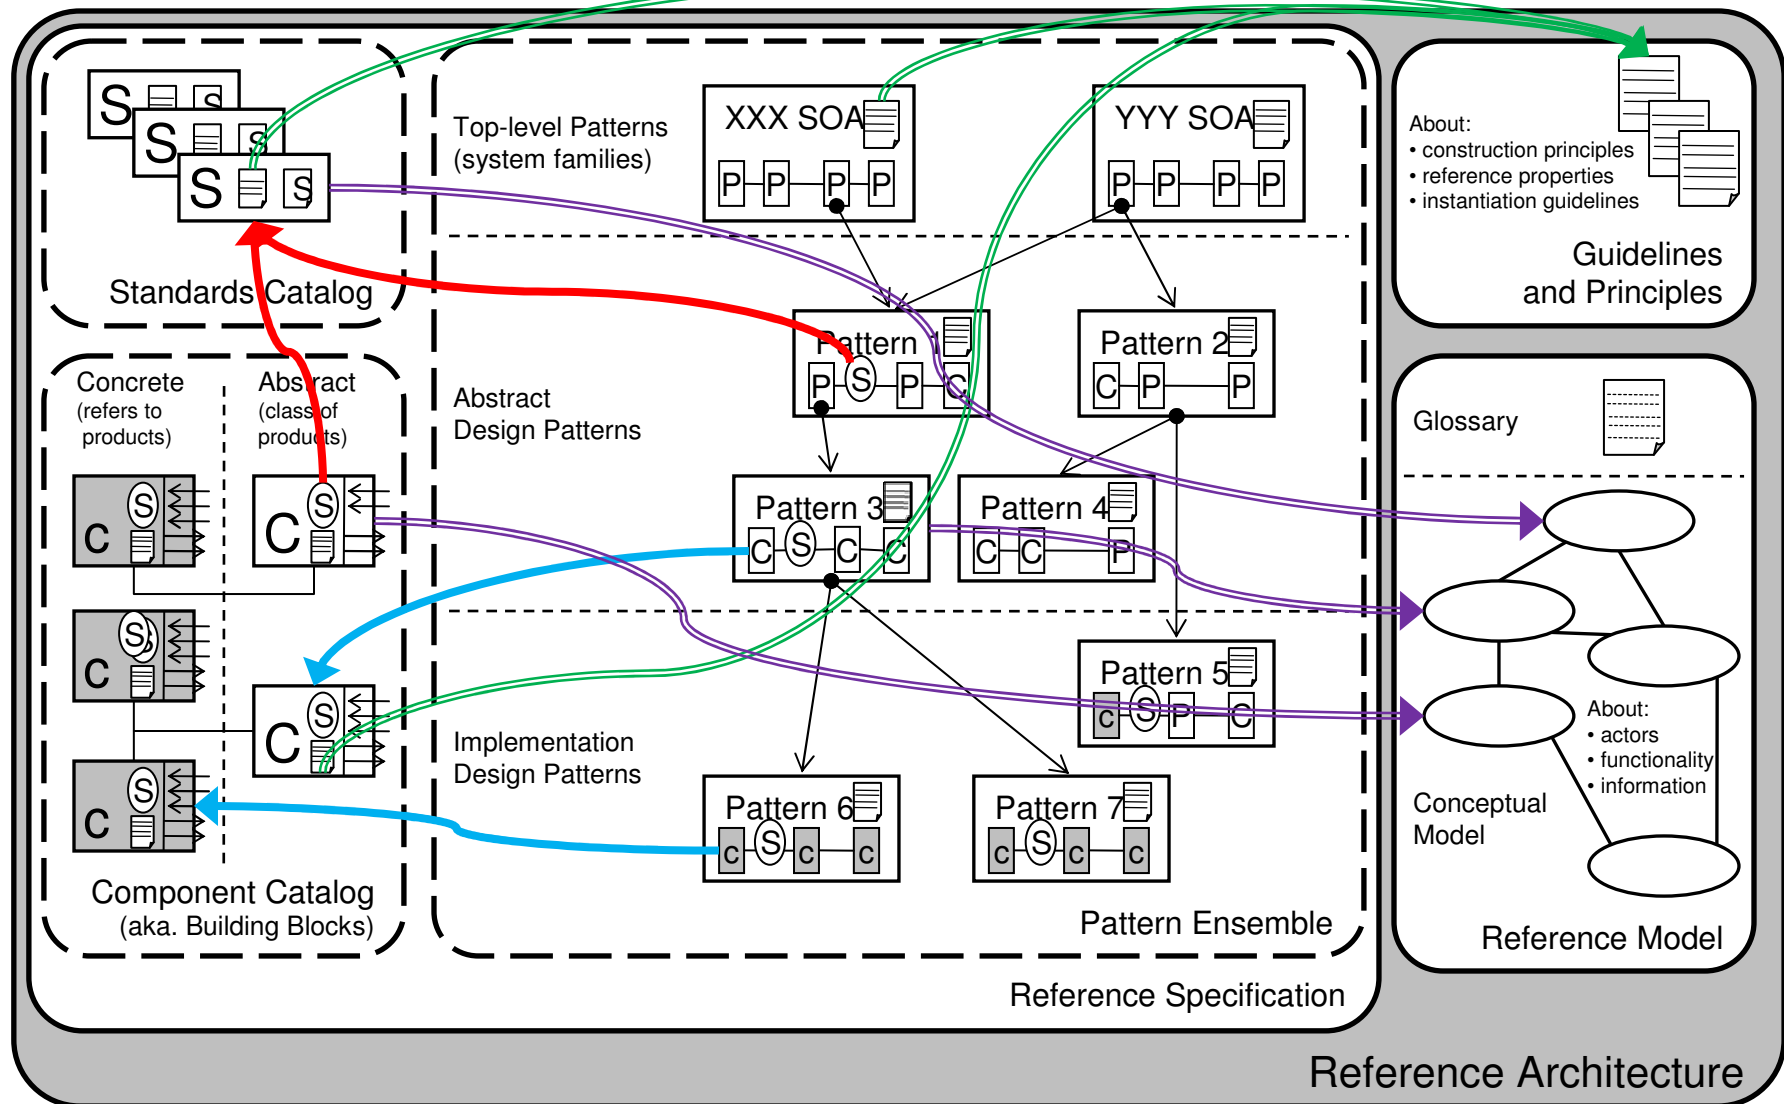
S S S S S S

Standards Catalog

Concrete (refers to products)

Abstract (class of products)

C S C S C S C S C S C S

Component Catalog (aka. Building Blocks)

Top-level Patterns (system families)

XXX SOA
P P P P

YYY SOA
P P P P

Abstract Design Patterns

Pattern 1
P S P C

Pattern 2
C P P

Pattern 3
C S C C

Pattern 4
C C P

Implementation Design Patterns

Pattern 5
C S P C

Pattern 6
C S C C

Pattern 7
C S C C

Pattern Ensemble

Reference Specification

About:
• construction principles
• reference properties
• instantiation guidelines

Guidelines and Principles

Glossary

About:
• actors
• functionality
• information

Conceptual Model

Reference Model

Reference Architecture